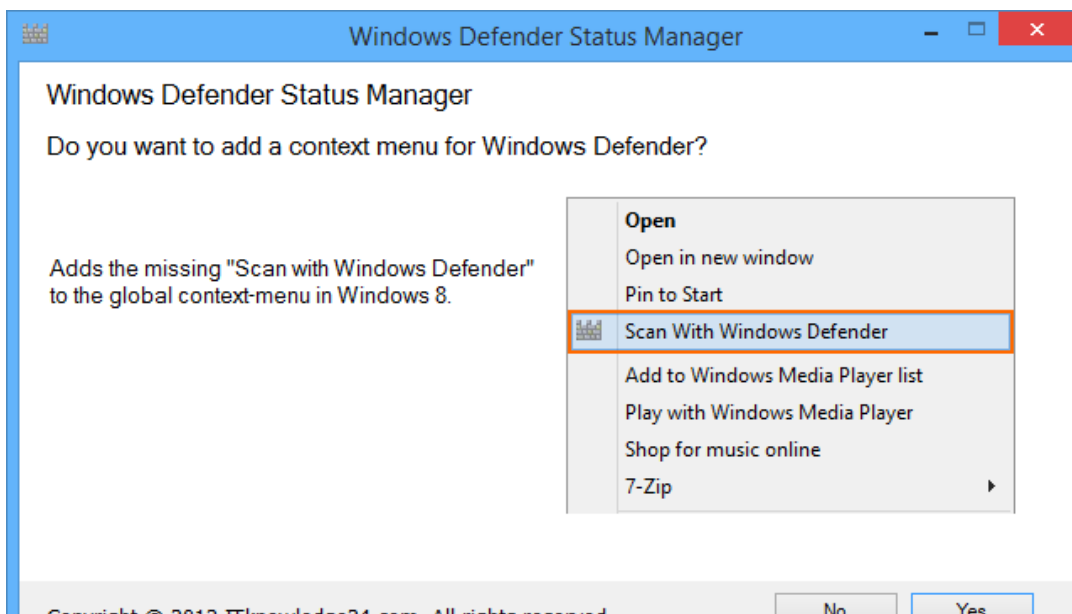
Windows Defender Status Manager

Windows Defender Status Manager

Do you want to add a context menu for Windows Defender?

Adds the missing "Scan with Windows Defender" to the global context-menu in Windows 8.

Open
Open in new window
Pin to Start
Scan With Windows Defender
Add to Windows Media Player list
Play with Windows Media Player
Shop for music online
7-Zip

Copyright © 2013 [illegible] All rights reserved

No

Yes